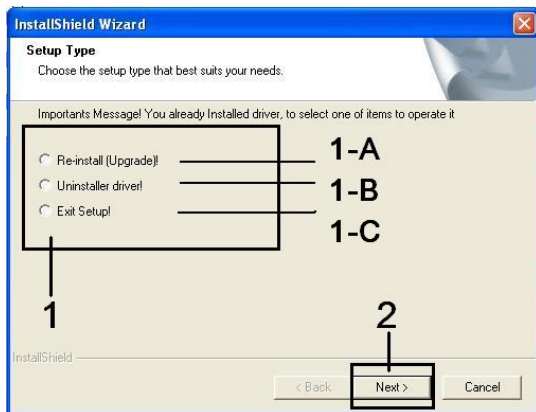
InstallShield Wizard

Setup Type

Choose the setup type that best suits your needs.

Importants Message! You already Installed driver, to select one of items to operate it

Re-install (Upgrade)!

Uninstaller driver!

Exit Setup!

1-A

1-B

1-C

1

2

InstallShield

< Back

Next >

Cancel